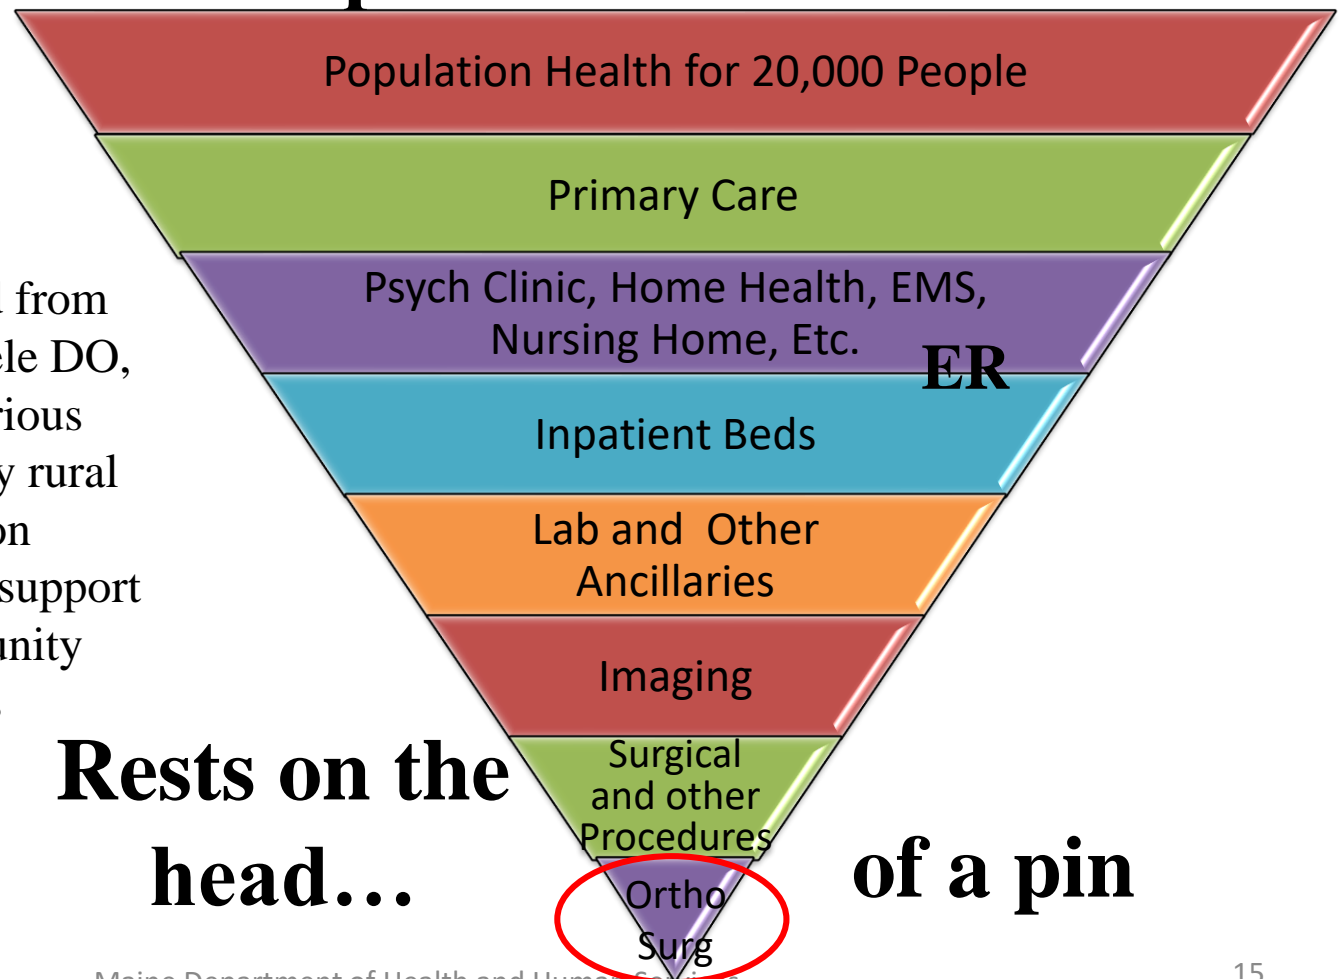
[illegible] from
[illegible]le DO,
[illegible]rious
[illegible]y rural
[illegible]on
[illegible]support
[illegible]unity

Population Health for 20,000 People

Primary Care

Psych Clinic, Home Health, EMS, Nursing Home, Etc.

ER

Inpatient Beds

Lab and Other Ancillaries

Imaging

Surgical and other Procedures

Ortho Surg

Rests on the head…

of a pin

Maine Department of Health and Human Services

15